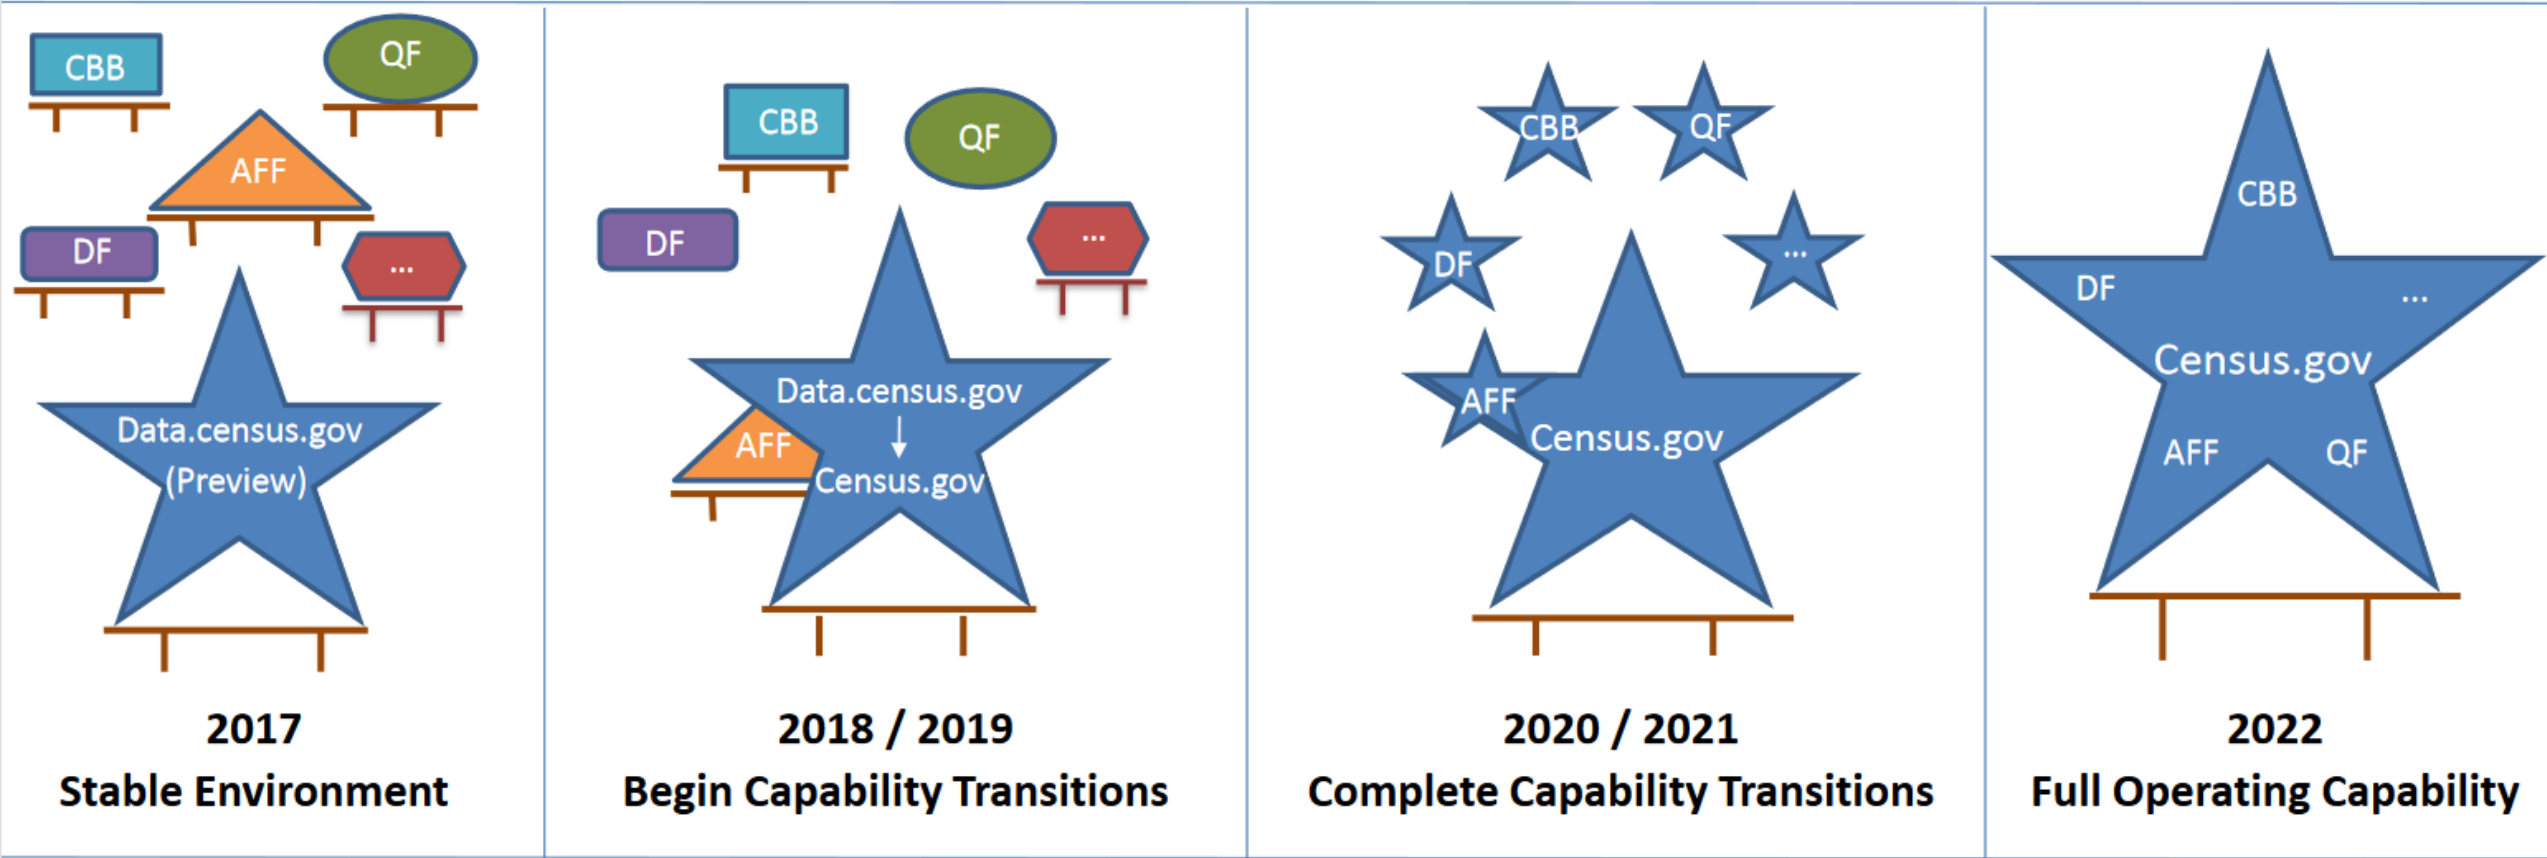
CBB

QF

AFF

DF

...

Data.census.gov (Preview)

2017
Stable Environment

CBB

QF

DF

...

Data.census.gov
↓
Census.gov

AFF

2018 / 2019
Begin Capability Transitions

CBB

QF

DF

...

AFF

Census.gov

2020 / 2021
Complete Capability Transitions

CBB

DF

...

Census.gov

AFF

QF

2022
Full Operating Capability